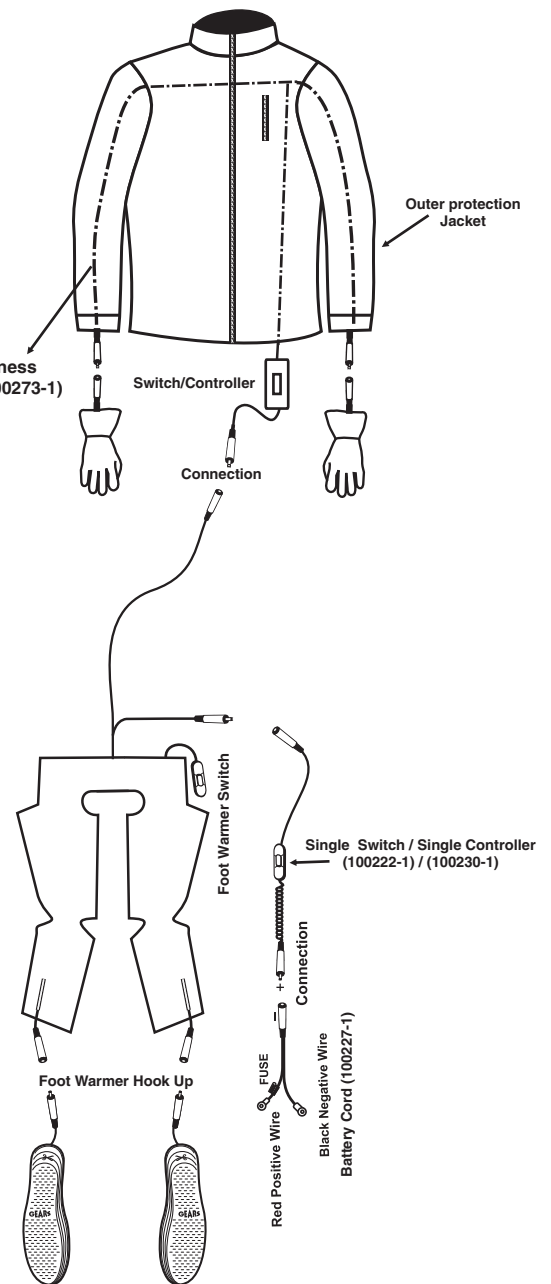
Outer protection Jacket

ness
00273-1)

Switch/Controller

Connection

Foot Warmer Switch

Single Switch / Single Controller
(100222-1) / (100230-1)

Connection

+

−

FUSE

Red Positive Wire

Black Negative Wire

Battery Cord (100227-1)

Foot Warmer Hook Up

GEARS

GEARS